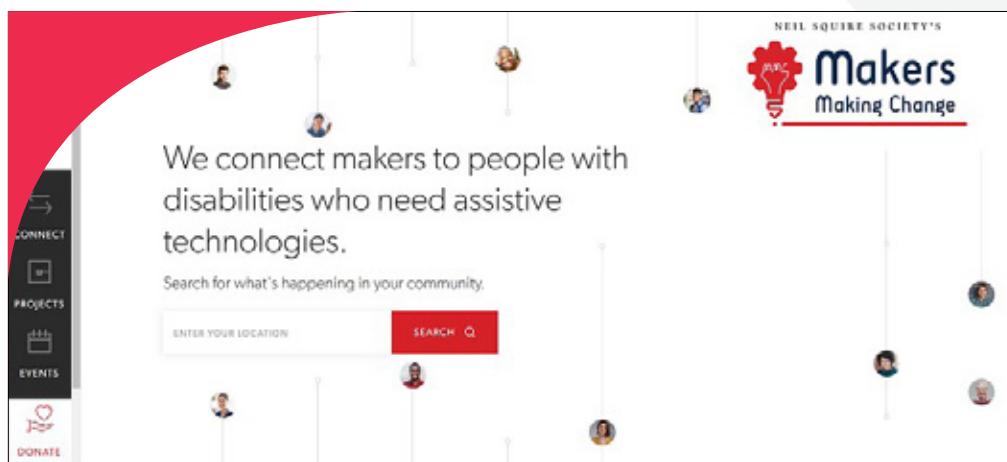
NEIL SQUIRE SOCIETY'S
Makers
Making Change

We connect makers to people with disabilities who need assistive technologies.

Search for what's happening in your community.

ENTER YOUR LOCATION

SEARCH

CONNECT

PROJECTS

EVENTS

DONATE